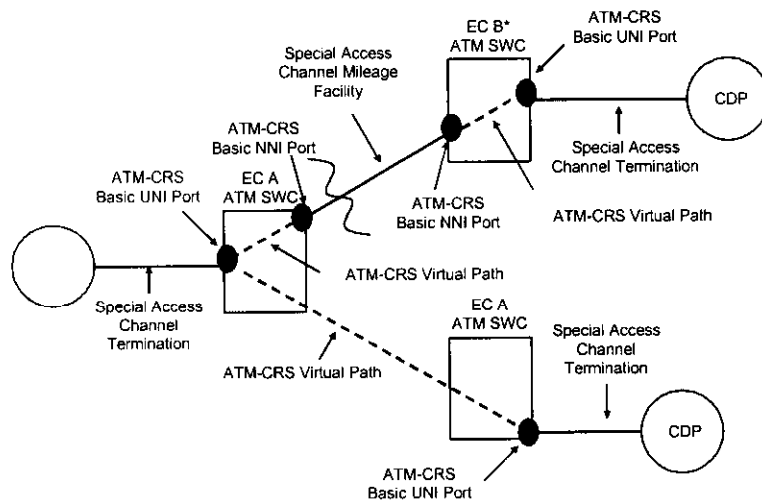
EC B*
ATM SWC

ATM-CRS
Basic UNI Port

Special Access
Channel Mileage
Facility

CDP

ATM-CRS
Basic NNI Port

Special Access
Channel Termination

ATM-CRS
Basic UNI Port

EC A
ATM SWC

ATM-CRS
Basic NNI Port

ATM-CRS Virtual Path

ATM-CRS Virtual Path

Special Access
Channel
Termination

EC A
ATM SWC

Special Access
Channel
Termination

ATM-CRS Virtual Path

CDP

ATM-CRS
Basic UNI Port